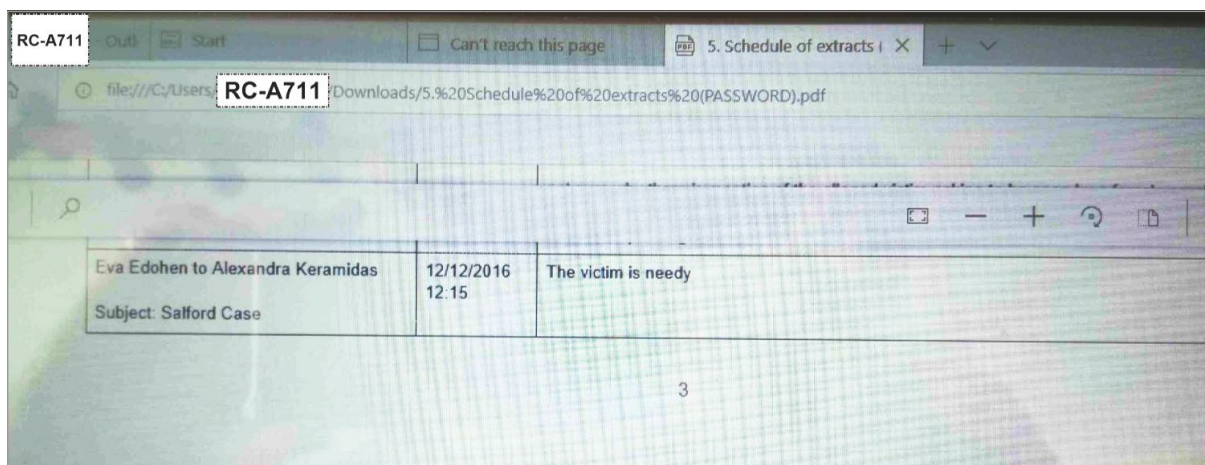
RC-A711 Outl Start

Can't reach this page

5. Schedule of extracts ( ×

file:///C:/Users/ RC-A711 Downloads/5.%20Schedule%20of%20extracts%20(PASSWORD).pdf

| Eva Edohen to Alexandra Keramidas<br><br>Subject: Salford Case | 12/12/2016<br>12:15 | The victim is needy |
|---|---|---|

3